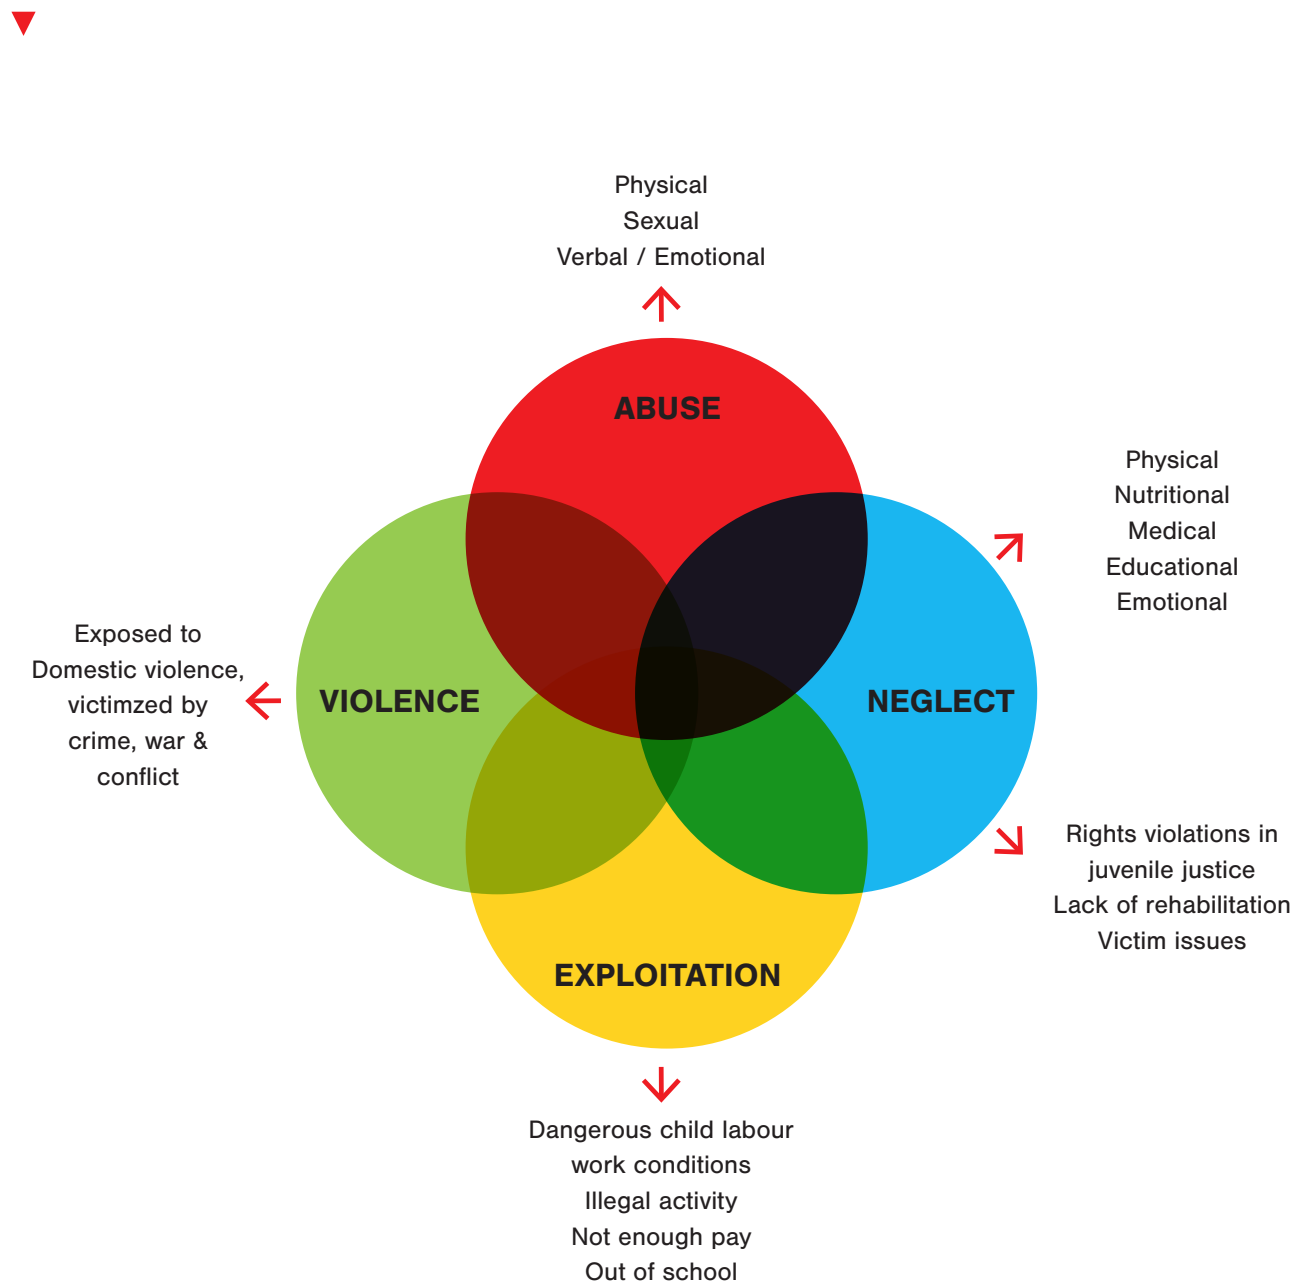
Physical
Sexual
Verbal / Emotional

ABUSE

Physical
Nutritional
Medical
Educational
Emotional

Exposed to
Domestic violence,
victimzed by
crime, war &
conflict

VIOLENCE

NEGLECT

Rights violations in
juvenile justice
Lack of rehabilitation
Victim issues

EXPLOITATION

Dangerous child labour
work conditions
Illegal activity
Not enough pay
Out of school